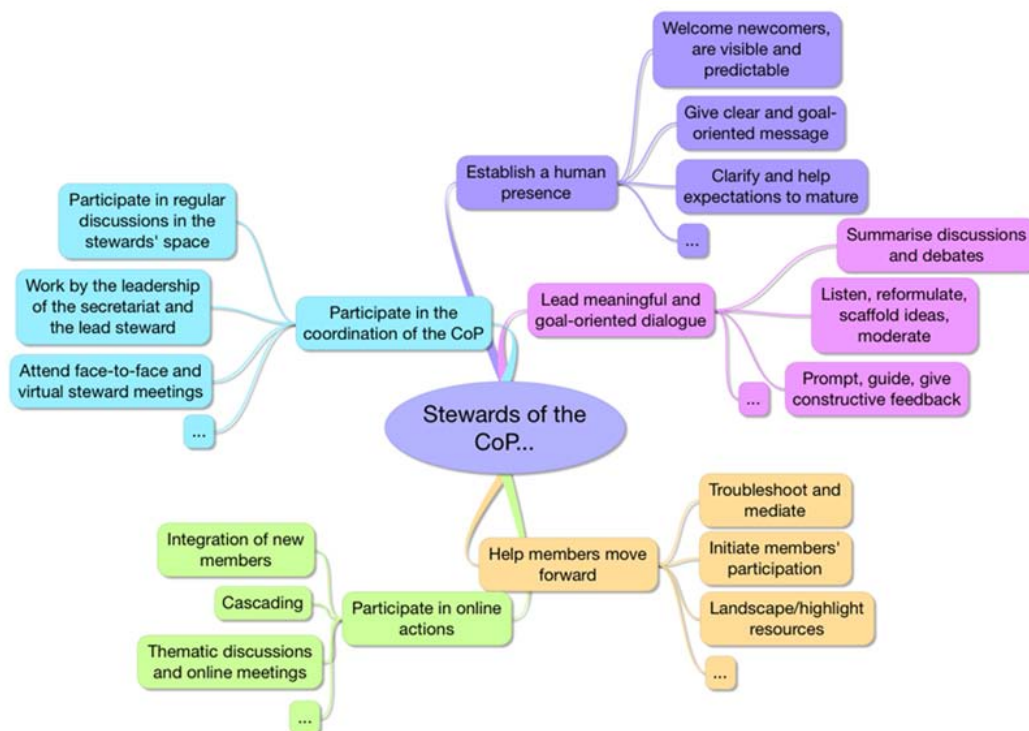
Stewards of the CoP...

Establish a human presence

Welcome newcomers, are visible and predictable

Give clear and goal-oriented message

Clarify and help expectations to mature

...

Lead meaningful and goal-oriented dialogue

Summarise discussions and debates

Listen, reformulate, scaffold ideas, moderate

Prompt, guide, give constructive feedback

...

Help members move forward

Troubleshoot and mediate

Initiate members' participation

Landscape/highlight resources

...

Participate in online actions

Integration of new members

Cascading

Thematic discussions and online meetings

...

Participate in the coordination of the CoP

Participate in regular discussions in the stewards' space

Work by the leadership of the secretariat and the lead steward

Attend face-to-face and virtual steward meetings

...